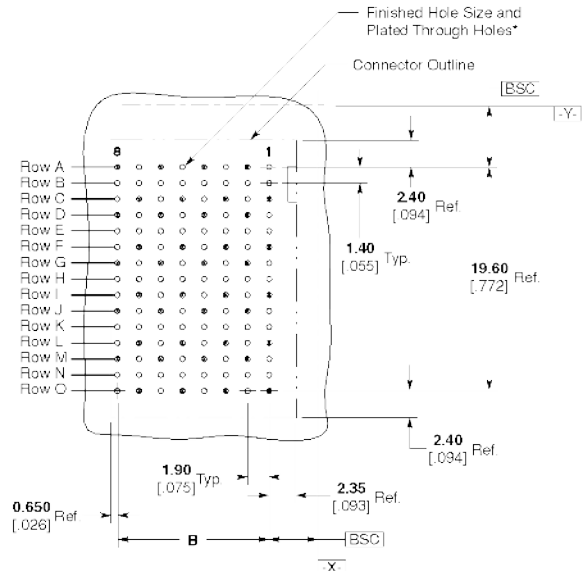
Finished Hole Size and Plated Through Holes*

Connector Outline

BSC

-Y-

8

1

Row A
Row B
Row C
Row D
Row E
Row F
Row G
Row H
Row I
Row J
Row K
Row L
Row M
Row N
Row O

**2.40**
[.094] Ref.

**1.40**
[.055] Typ.

**19.60**
[.772] Ref.

**2.40**
[.094] Ref.

**1.90**
[.075] Typ

**2.35**
[.093] Ref.

**0.650**
[.026] Ref

B

BSC

-X-